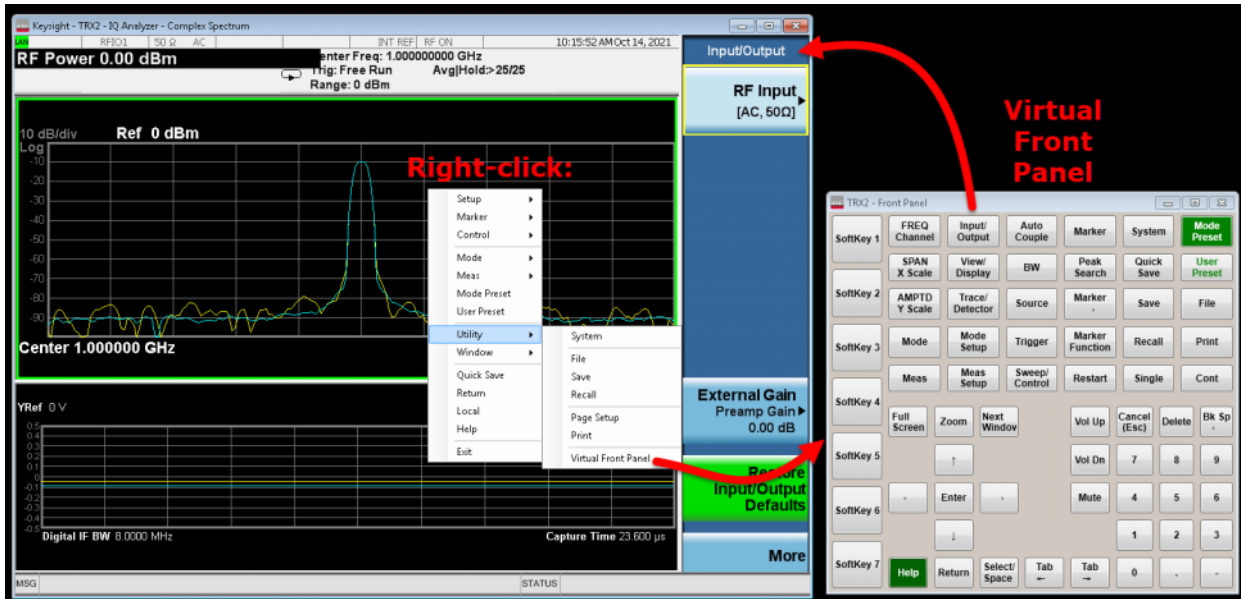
Keysight - TRX2 - IQ Analyzer - Complex Spectrum

LAN RFIO1 50 Ω AC INT REF RF ON 10:15:52 AM Oct 14, 2021

RF Power 0.00 dBm

Center Freq: 1.000000000 GHz
Trig: Free Run Avg|Hold:>25/25
Range: 0 dBm

10 dB/div Ref 0 dBm
Log
-10
-20
-30
-40
-50
-60
-70
-80
-90

Center 1.000000 GHz

YRef 0 V
0.5
0.4
0.3
0.2
0.1
0
-0.1
-0.2
-0.3
-0.4
-0.5

Digital IF BW 8.0000 MHz Capture Time 23.600 μs

MSG STATUS

Right-click:

Setup
Marker
Control
Mode
Meas
Mode Preset
User Preset
Utility
Window
Quick Save
Return
Local
Help
Exit

System
File
Save
Recall
Page Setup
Print
Virtual Front Panel

Input/Output

RF Input
[AC, 50Ω]

External Gain
Preamp Gain
0.00 dB

Restore
Input/Output
Defaults

More

Virtual
Front
Panel

TRX2 - Front Panel

SoftKey 1
SoftKey 2
SoftKey 3
SoftKey 4
SoftKey 5
SoftKey 6
SoftKey 7

FREQ Channel
Input/ Output
Auto Couple
Marker
System
Mode Preset
SPAN X Scale
View/ Display
BW
Peak Search
Quick Save
User Preset
AMPTD Y Scale
Trace/ Detector
Source
Marker →
Save
File
Mode
Mode Setup
Trigger
Marker Function
Recall
Print
Meas
Meas Setup
Sweep/ Control
Restart
Single
Cont
Full Screen
Zoom
Next Window
Vol Up
Cancel (Esc)
Delete
Bk Sp ←
↑
Vol Dn
7
8
9
←
Enter
→
Mute
4
5
6
↓
1
2
3
Help
Return
Select/ Space
Tab ←
Tab →
0
.
-